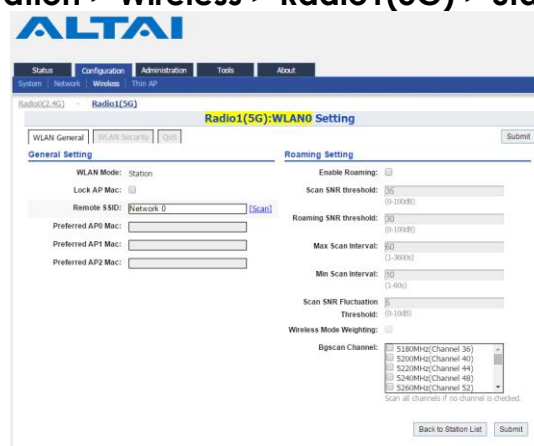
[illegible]ation > Wireless > Radio1(5G) > Sta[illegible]

ALTAI

Status Configuration Administration Tools About

System | Network | Wireless | Thin AP

Radio0(2.4G) Radio1(5G)

Radio1(5G):WLAN0 Setting

WLAN General WLAN Security QoS

Submit

General Setting

WLAN Mode: Station

Lock AP Mac:

Remote SSID: Network 0 [Scan]

Preferred AP0 Mac:

Preferred AP1 Mac:

Preferred AP2 Mac:

Roaming Setting

Enable Roaming:

Scan SNR threshold: 35 (0-100dB)

Roaming SNR threshold: 30 (0-100dB)

Max Scan Interval: 60 (1-3600s)

Min Scan Interval: 10 (1-60s)

Scan SNR Fluctuation Threshold: 5 (0-10dB)

Wireless Mode Weighting:

Bgscan Channel: 5180MHz(Channel 36) 5200MHz(Channel 40) 5220MHz(Channel 44) 5240MHz(Channel 48) 5260MHz(Channel 52)

Scan all channels if no channel is checked.

Back to Station List Submit